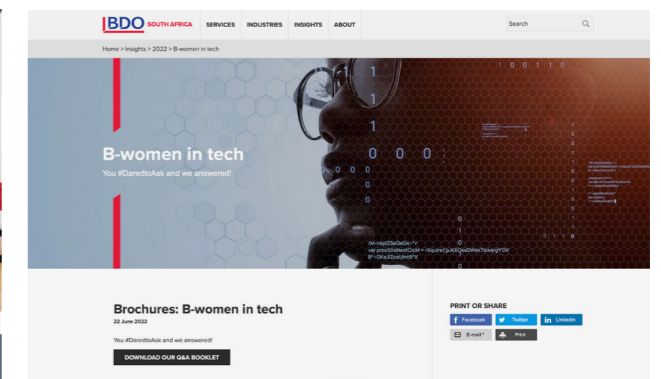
BDO SOUTH AFRICA SERVICES INDUSTRIES INSIGHTS ABOUT

Search

Home > Insights > 2022 > B-women in tech

B-women in tech

You #DaredtoAsk and we answered!

Brochures: B-women in tech

22 June 2022

You #DaredtoAsk and we answered!

DOWNLOAD OUR Q&A BOOKLET

PRINT OR SHARE

Facebook Twitter LinkedIn

E-mail Print